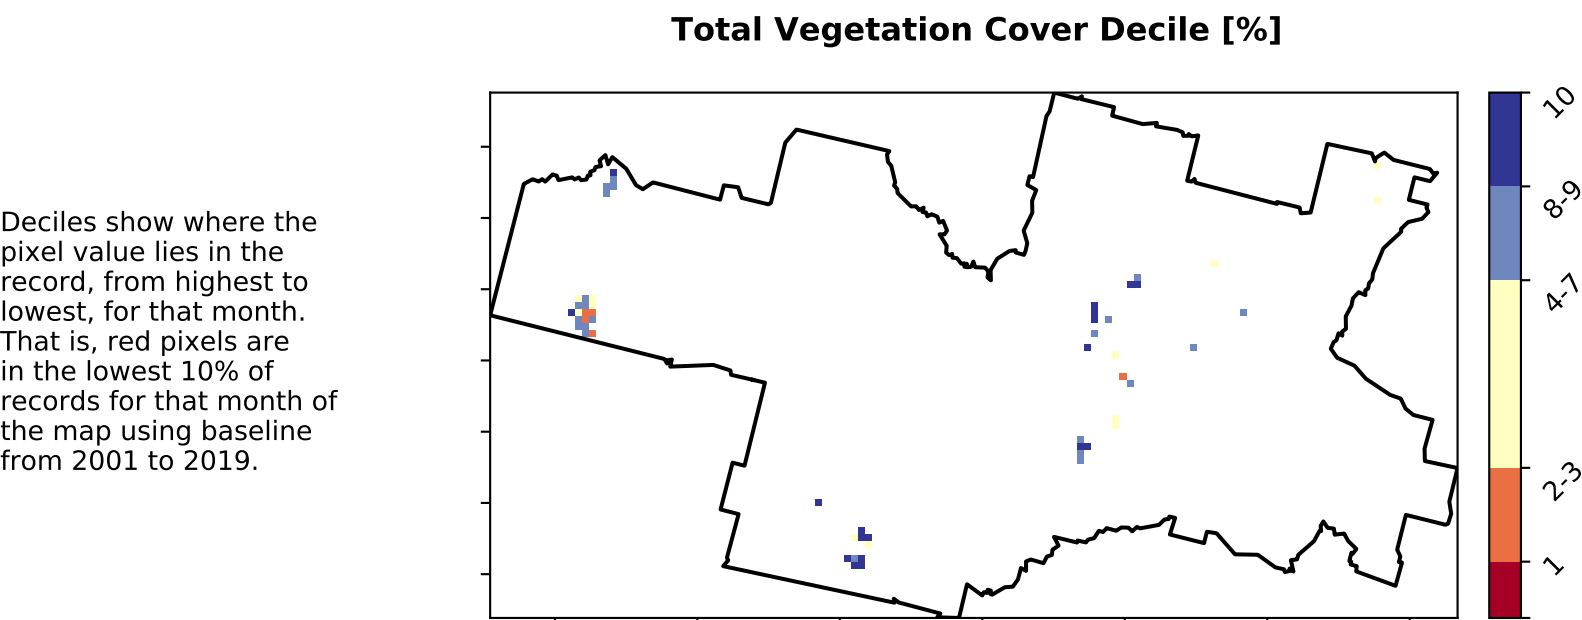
Total Vegetation Cover Decile [%]

Deciles show where the pixel value lies in the record, from highest to lowest, for that month. That is, red pixels are in the lowest 10% of records for that month of the map using baseline from 2001 to 2019.

10
8-9
4-7
2-3
1